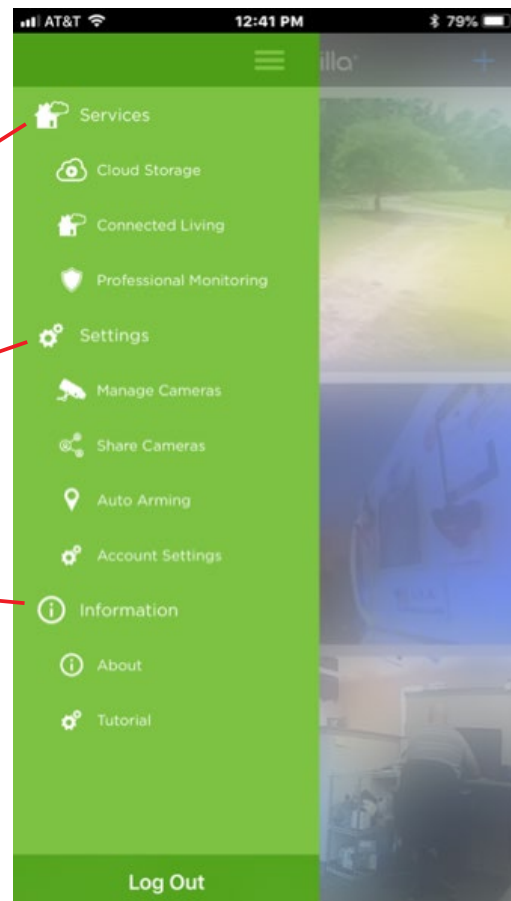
AT&T 12:41 PM 79%

illa

Services

Cloud Storage

Connected Living

Professional Monitoring

Settings

Manage Cameras

Share Cameras

Auto Arming

Account Settings

Information

About

Tutorial

Log Out